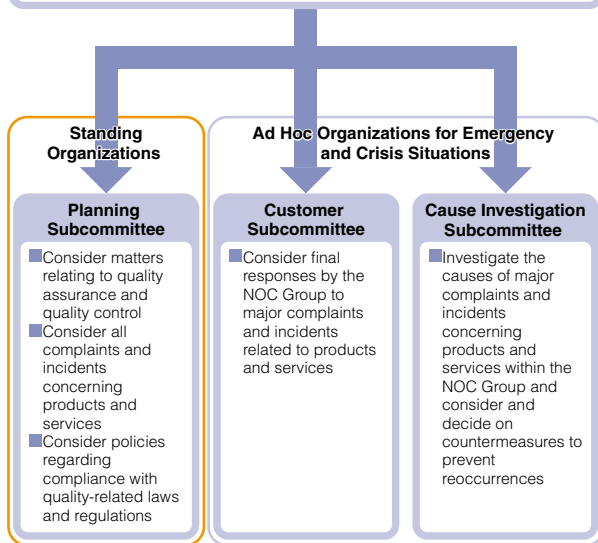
Standing Organizations

Ad Hoc Organizations for Emergency and Crisis Situations

Planning Subcommittee

■Consider matters relating to quality assurance and quality control
■Consider all complaints and incidents concerning products and services
■Consider policies regarding compliance with quality-related laws and regulations

Customer Subcommittee

■Consider final responses by the NOC Group to major complaints and incidents related to products and services

Cause Investigation Subcommittee

■Investigate the causes of major complaints and incidents concerning products and services within the NOC Group and consider and decide on countermeasures to prevent reoccurrences